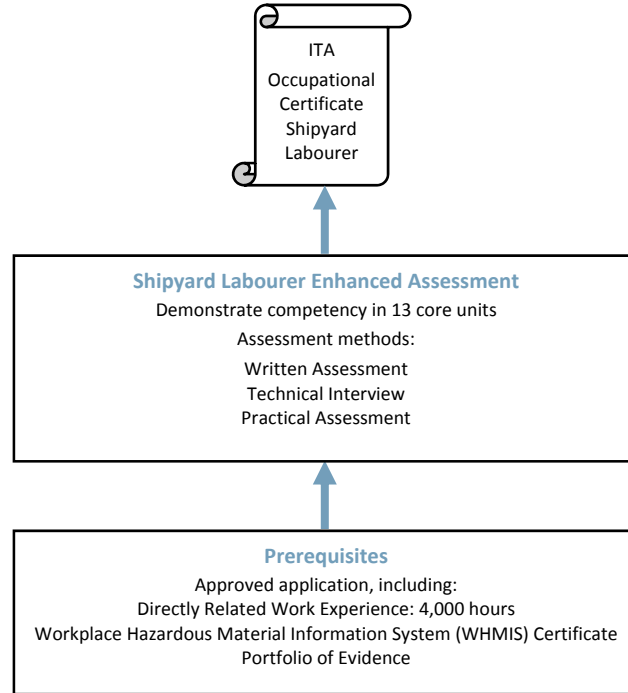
ITA
Occupational Certificate
Shipyard Labourer

Shipyard Labourer Enhanced Assessment
Demonstrate competency in 13 core units
Assessment methods:
Written Assessment
Technical Interview
Practical Assessment

Prerequisites
Approved application, including:
Directly Related Work Experience: 4,000 hours
Workplace Hazardous Material Information System (WHMIS) Certificate
Portfolio of Evidence